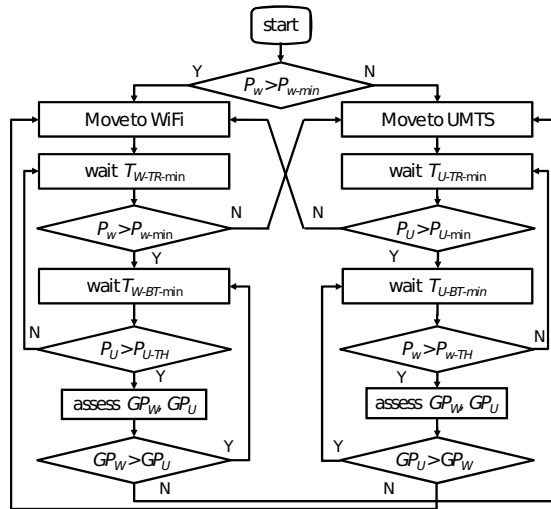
start

Y

$P_w > P_{w\text{-}min}$

N

Moveto WiFi

Moveto UMTS

wait $T_{W\text{-}TR\text{-}\min}$

wait $T_{U\text{-}TR\text{-}\min}$

$P_w > P_{w\text{-}\min}$

N

N

$P_U > P_{U\text{-}\min}$

Y

Y

wait $T_{W\text{-}BT\text{-}\min}$

wait $T_{U\text{-}BT\text{-}min}$

N

$P_U > P_{U\text{-}TH}$

$P_w > P_{w\text{-}TH}$

N

Y

Y

assess $GP_W$, $GP_U$

assess $GP_W$, $GP_U$

Y

Y

$GP_W > GP_U$

$GP_U > GP_W$

N

N